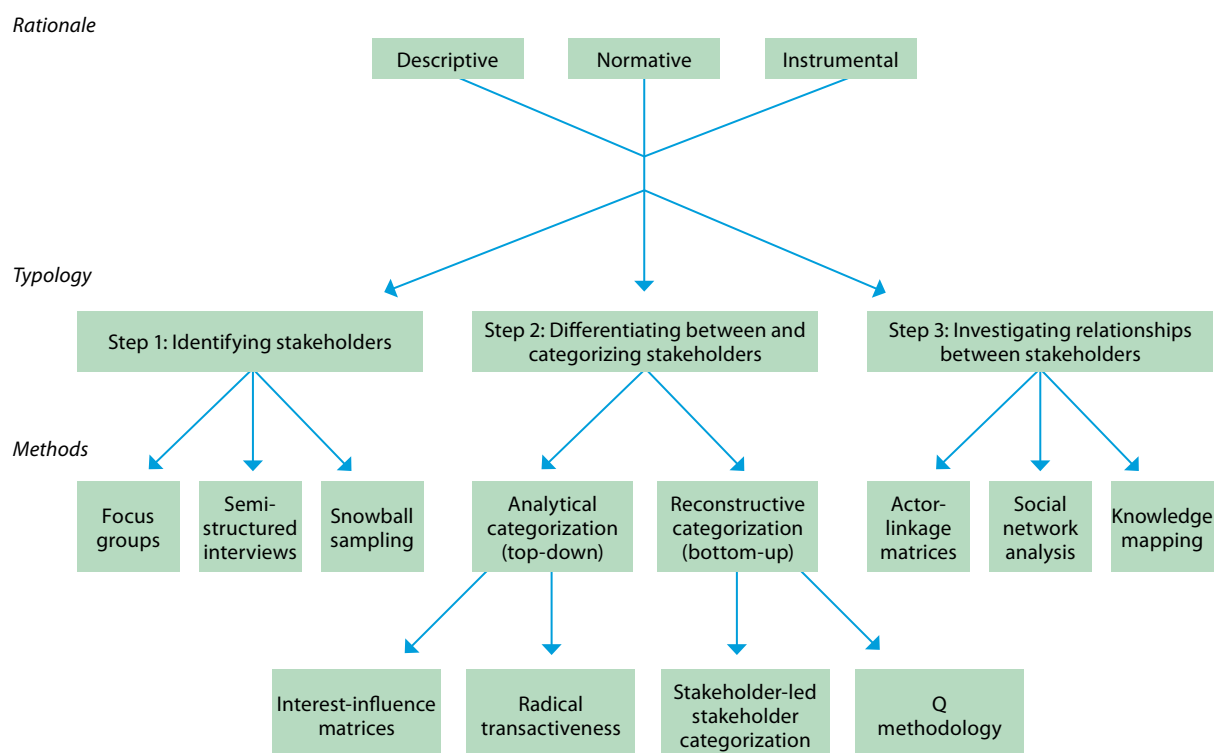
Rationale

Descriptive

Normative

Instrumental

Typology

Step 1: Identifying stakeholders

Step 2: Differentiating between and categorizing stakeholders

Step 3: Investigating relationships between stakeholders

Methods

Focus groups

Semi-structured interviews

Snowball sampling

Analytical categorization (top-down)

Reconstructive categorization (bottom-up)

Actor-linkage matrices

Social network analysis

Knowledge mapping

Interest-influence matrices

Radical transactiveness

Stakeholder-led stakeholder categorization

Q methodology